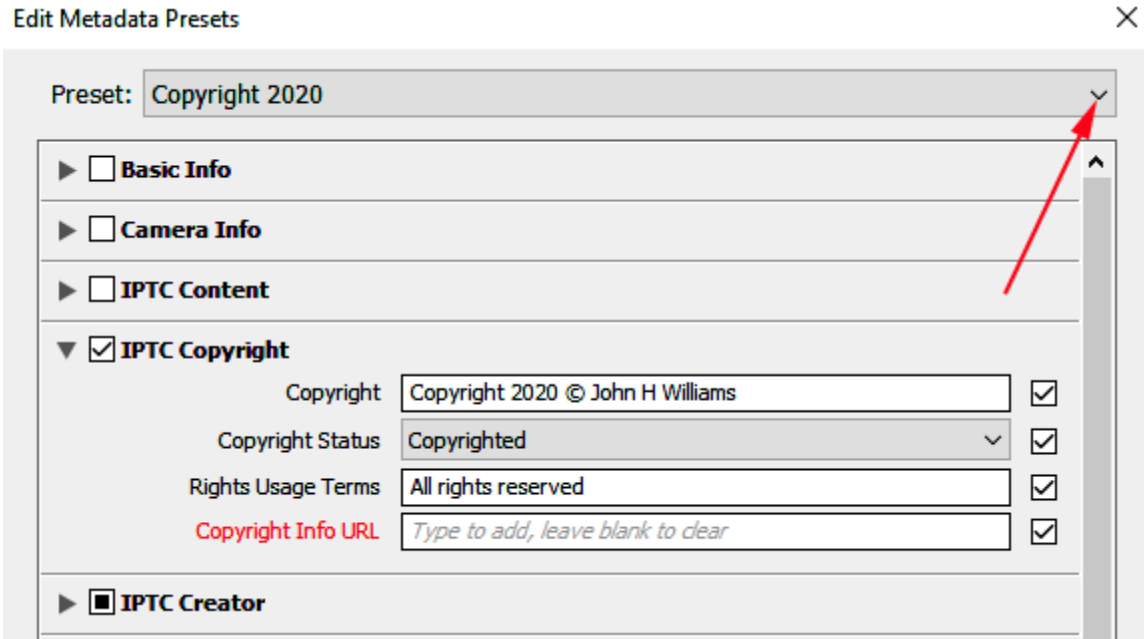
Edit Metadata Presets

Preset: Copyright 2020

Basic Info

Camera Info

IPTC Content

IPTC Copyright

Copyright | Copyright 2020 © John H Williams

Copyright Status | Copyrighted

Rights Usage Terms | All rights reserved

Copyright Info URL | Type to add, leave blank to clear

IPTC Creator